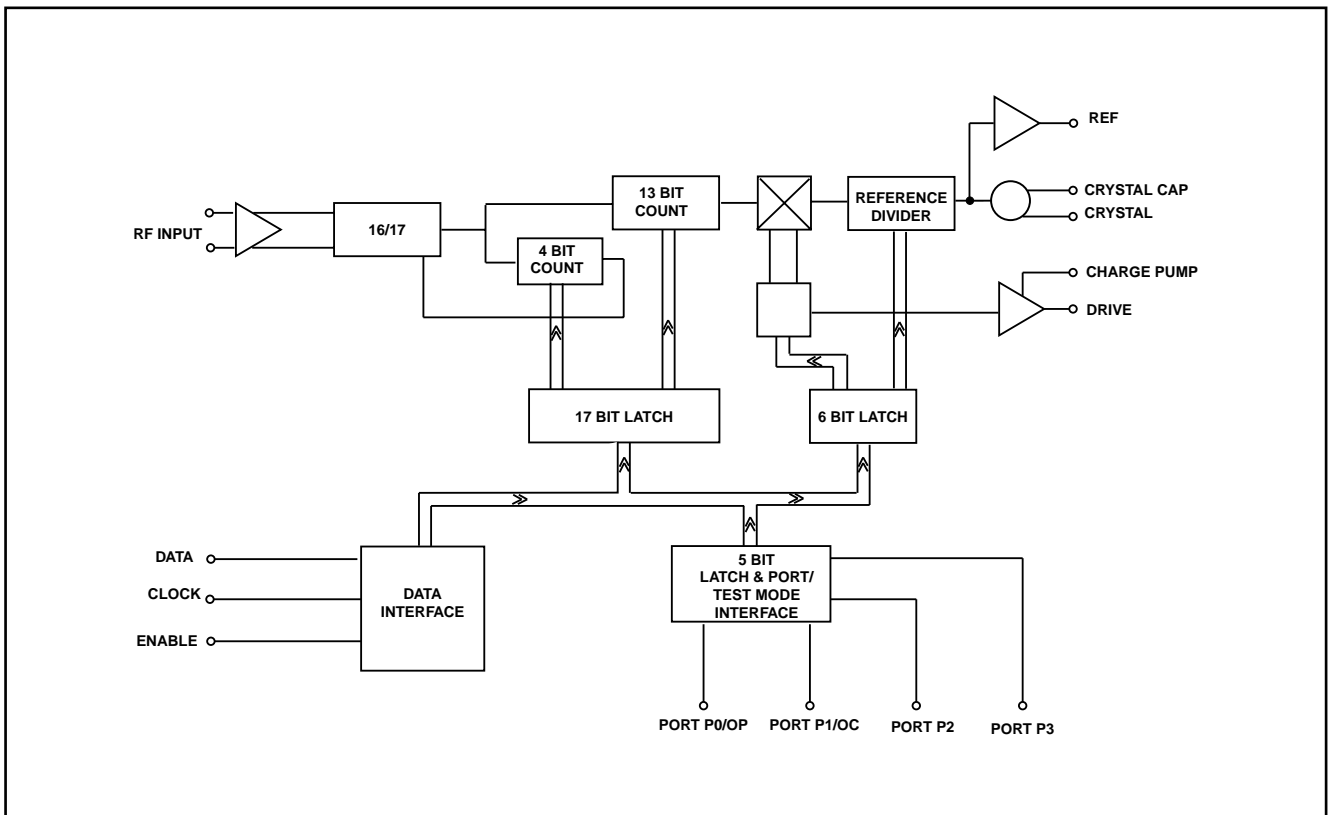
REF

RF INPUT

16/17

13 BIT COUNT

REFERENCE DIVIDER

CRYSTAL CAP

CRYSTAL

4 BIT COUNT

CHARGE PUMP

DRIVE

17 BIT LATCH

6 BIT LATCH

DATA

CLOCK

ENABLE

DATA INTERFACE

5 BIT LATCH & PORT/ TEST MODE INTERFACE

PORT P0/OP

PORT P1/OC

PORT P2

PORT P3